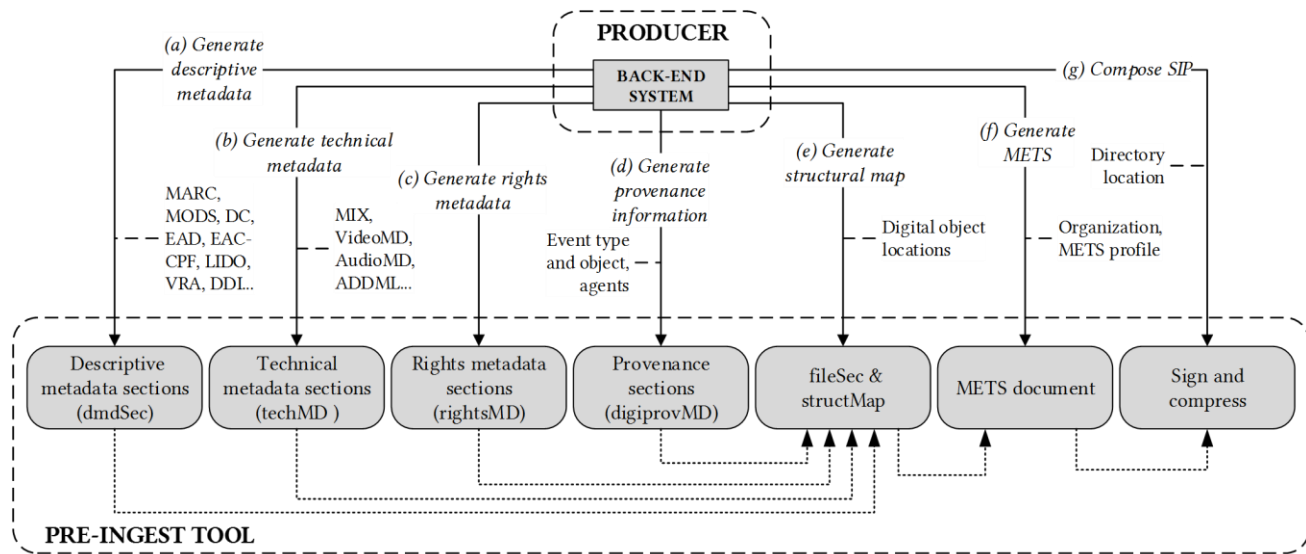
PRODUCER

BACK-END SYSTEM

(a) Generate descriptive metadata

(b) Generate technical metadata

(c) Generate rights metadata

(d) Generate provenance information

(e) Generate structural map

(f) Generate METS

(g) Compose SIP

MARC, MODS, DC, EAD, EAC-CPF, LIDO, VRA, DDI...

MIX, VideoMD, AudioMD, ADDML...

Event type and object, agents

Digital object locations

Organization, METS profile

Directory location

Descriptive metadata sections (dmdSec)

Technical metadata sections (techMD )

Rights metadata sections (rightsMD)

Provenance sections (digiprovMD)

fileSec & structMap

METS document

Sign and compress

PRE-INGEST TOOL